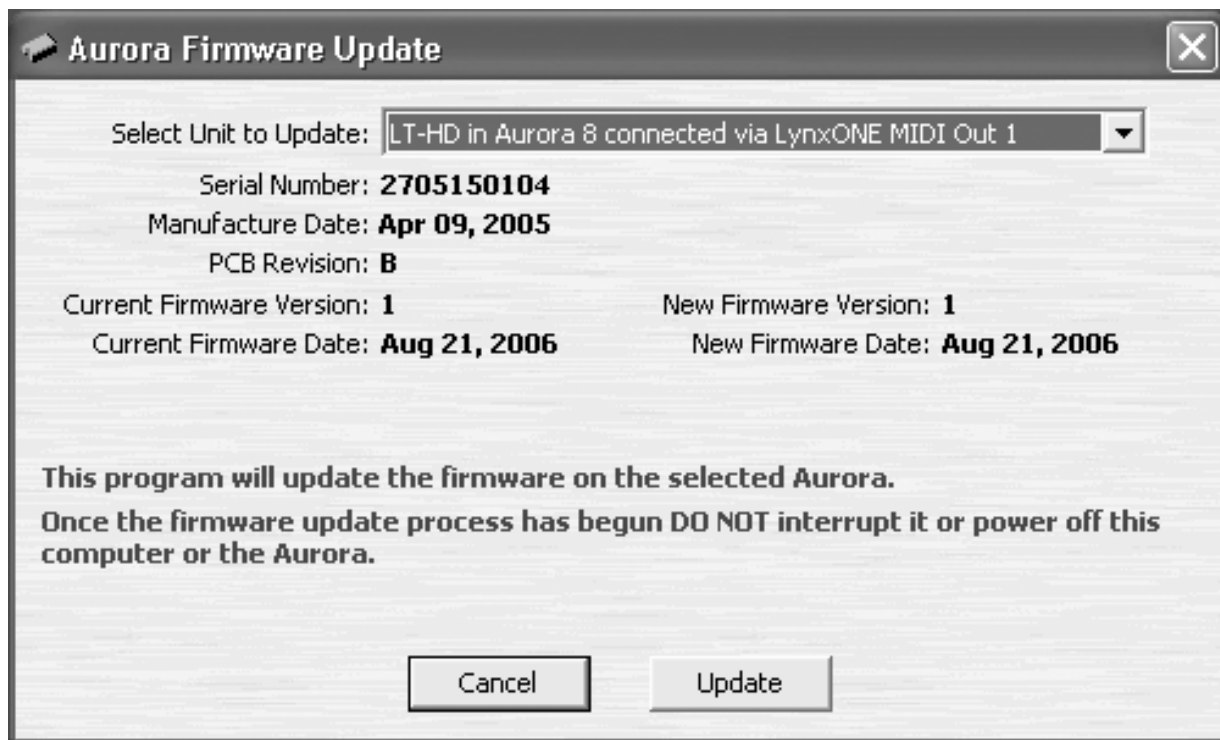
Aurora Firmware Update

Select Unit to Update: LT-HD in Aurora 8 connected via LynxONE MIDI Out 1

Serial Number: 2705150104

Manufacture Date: Apr 09, 2005

PCB Revision: B

Current Firmware Version: 1

New Firmware Version: 1

Current Firmware Date: Aug 21, 2006

New Firmware Date: Aug 21, 2006

This program will update the firmware on the selected Aurora.

Once the firmware update process has begun DO NOT interrupt it or power off this computer or the Aurora.

Cancel

Update